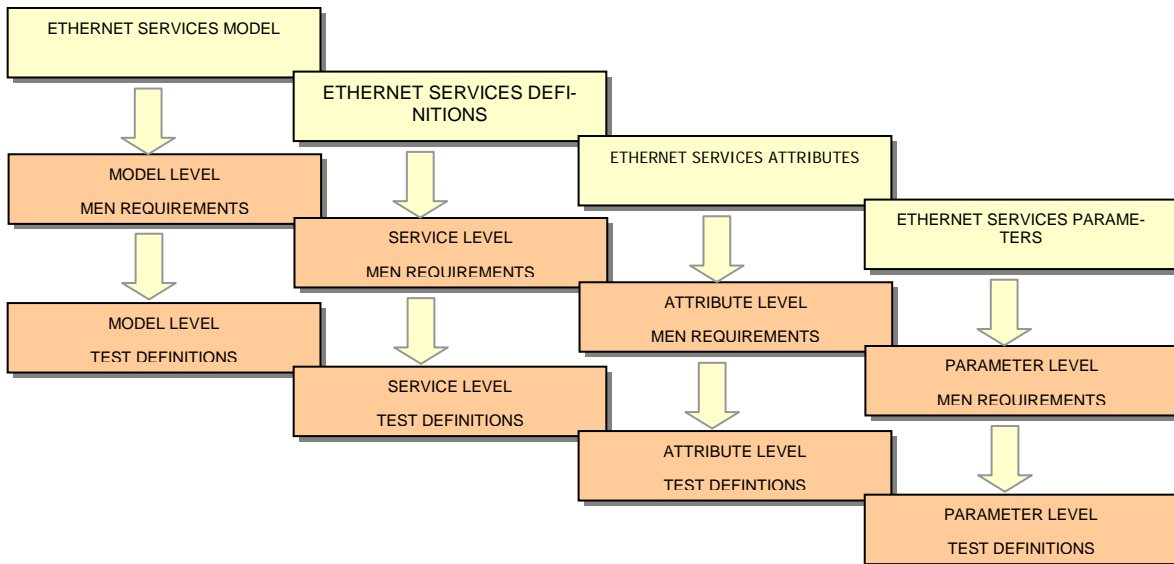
ETHERNET SERVICES MODEL

ETHERNET SERVICES DEFINITIONS

ETHERNET SERVICES ATTRIBUTES

ETHERNET SERVICES PARAMETERS

MODEL LEVEL
MEN REQUIREMENTS

MODEL LEVEL
TEST DEFINITIONS

SERVICE LEVEL
MEN REQUIREMENTS

SERVICE LEVEL
TEST DEFINITIONS

ATTRIBUTE LEVEL
MEN REQUIREMENTS

ATTRIBUTE LEVEL
TEST DEFINTIONS

PARAMETER LEVEL
MEN REQUIREMENTS

PARAMETER LEVEL
TEST DEFINITIONS